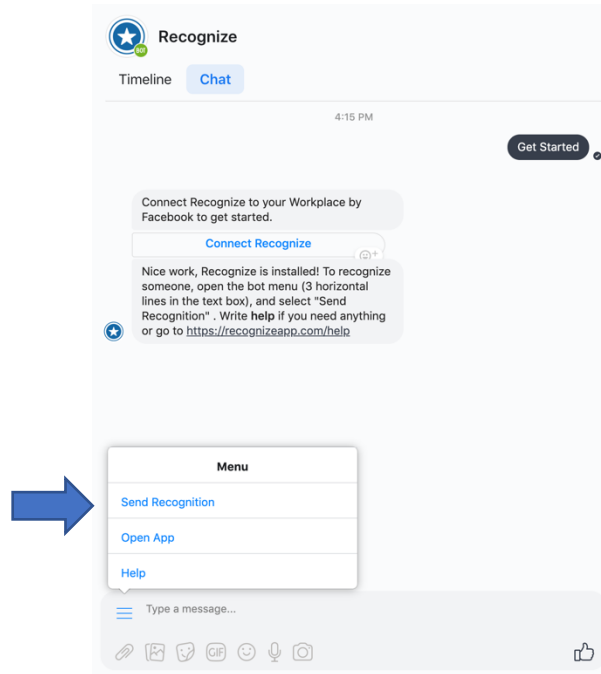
BOT

Recognize

Timeline Chat

4:15 PM

Get Started

Connect Recognize to your Workplace by Facebook to get started.

Connect Recognize

Nice work, Recognize is installed! To recognize someone, open the bot menu (3 horizontal lines in the text box), and select "Send Recognition" . Write **help** if you need anything or go to https://recognizeapp.com/help

Menu

Send Recognition

Open App

Help

Type a message...

GIF